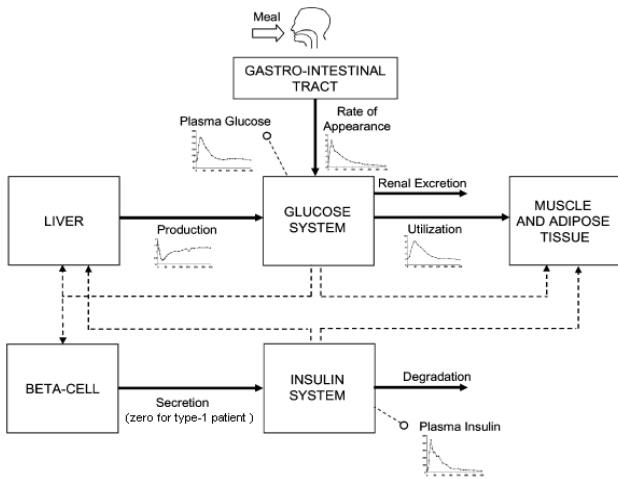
Meal

GASTRO-INTESTINAL TRACT

Rate of Appearance

Plasma Glucose

LIVER

Production

GLUCOSE SYSTEM

Renal Excretion

Utilization

MUSCLE AND ADIPOSE TISSUE

BETA-CELL

Secretion
(zero for type-1 patient )

INSULIN SYSTEM

Degradation

Plasma Insulin